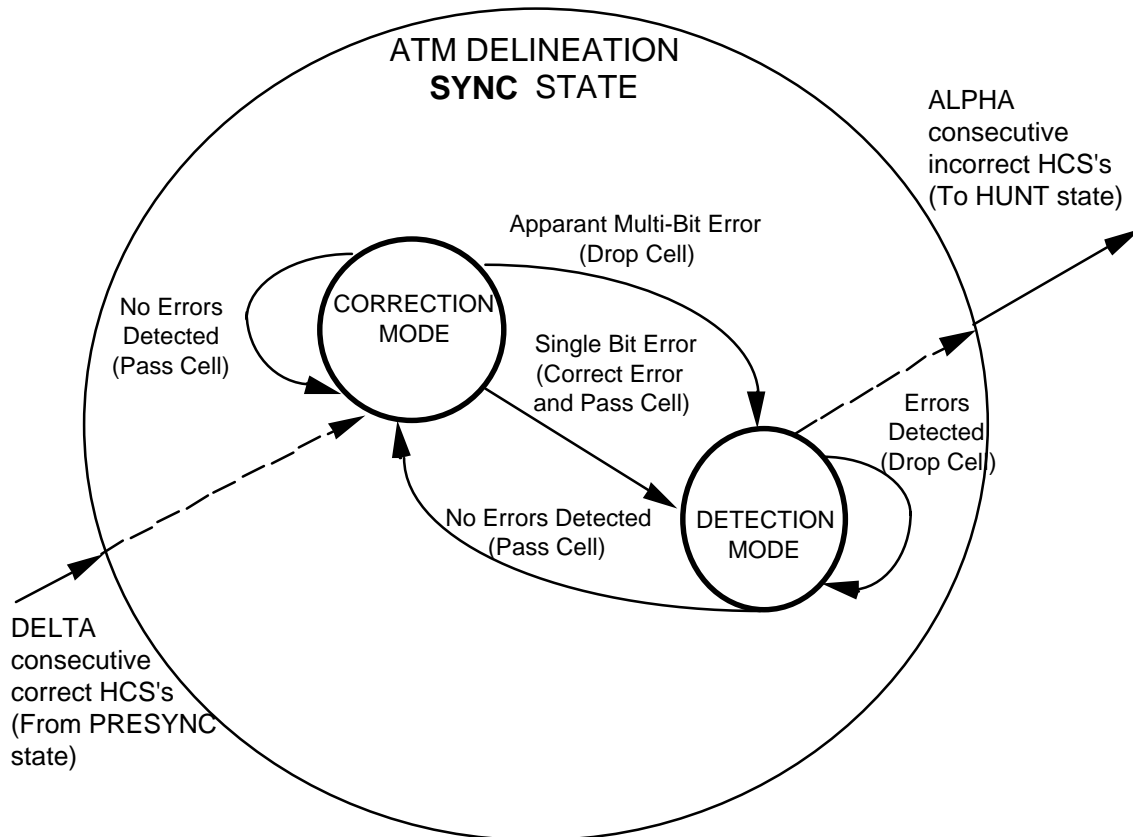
ATM DELINEATION
SYNC STATE

ALPHA consecutive incorrect HCS's (To HUNT state)

Apparant Multi-Bit Error (Drop Cell)

No Errors Detected (Pass Cell)

CORRECTION MODE

Single Bit Error (Correct Error and Pass Cell)

Errors Detected (Drop Cell)

No Errors Detected (Pass Cell)

DETECTION MODE

DELTA consecutive correct HCS's (From PRESYNC state)